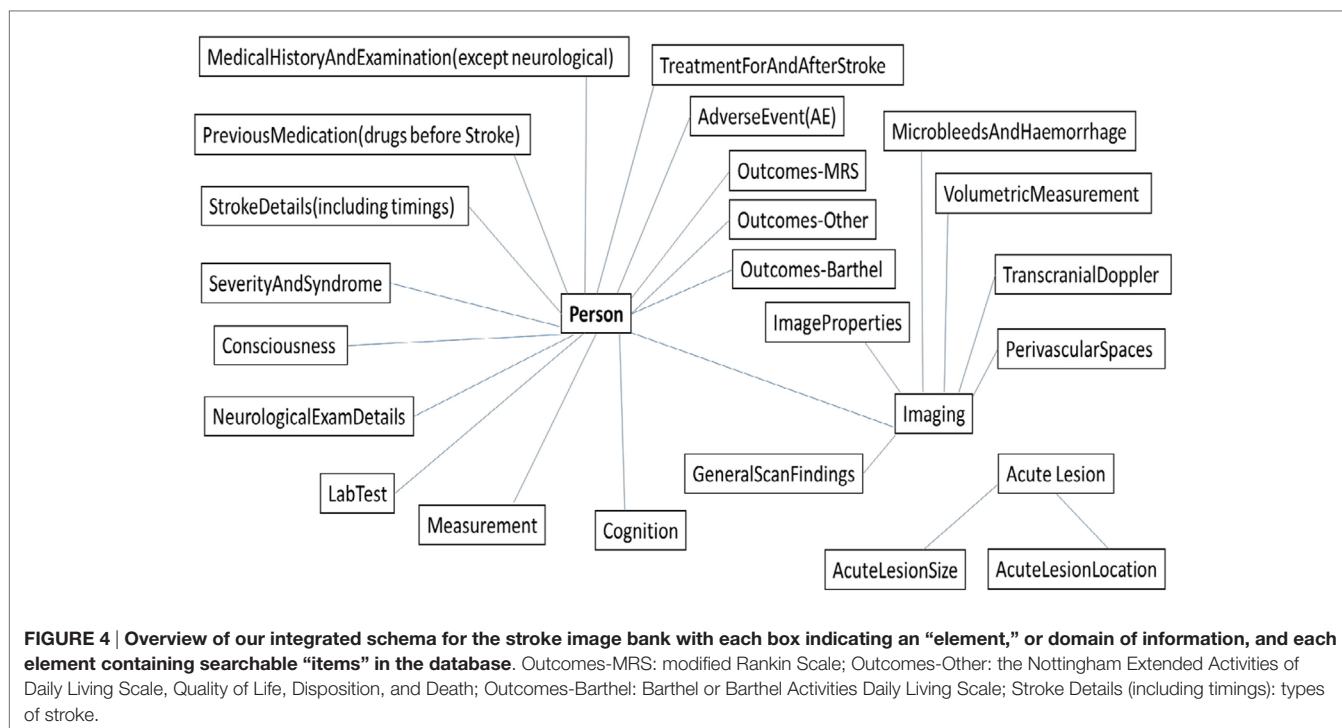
MedicalHistoryAndExamination(except neurological)

TreatmentForAndAfterStroke

AdverseEvent(AE)

PreviousMedication(drugs before Stroke)

MicrobleedsAndHaemorrhage

Outcomes-MRS

StrokeDetails(including timings)

Outcomes-Other

VolumetricMeasurement

Outcomes-Barthel

SeverityAndSyndrome

TranscranialDoppler

Person

ImageProperties

Consciousness

PerivascularSpaces

NeurologicalExamDetails

Imaging

GeneralScanFindings

Acute Lesion

LabTest

Measurement

Cognition

AcuteLesionSize

AcuteLesionLocation

**FIGURE 4** | **Overview of our integrated schema for the stroke image bank with each box indicating an "element," or domain of information, and each element containing searchable "items" in the database**. Outcomes-MRS: modified Rankin Scale; Outcomes-Other: the Nottingham Extended Activities of Daily Living Scale, Quality of Life, Disposition, and Death; Outcomes-Barthel: Barthel or Barthel Activities Daily Living Scale; Stroke Details (including timings): types of stroke.